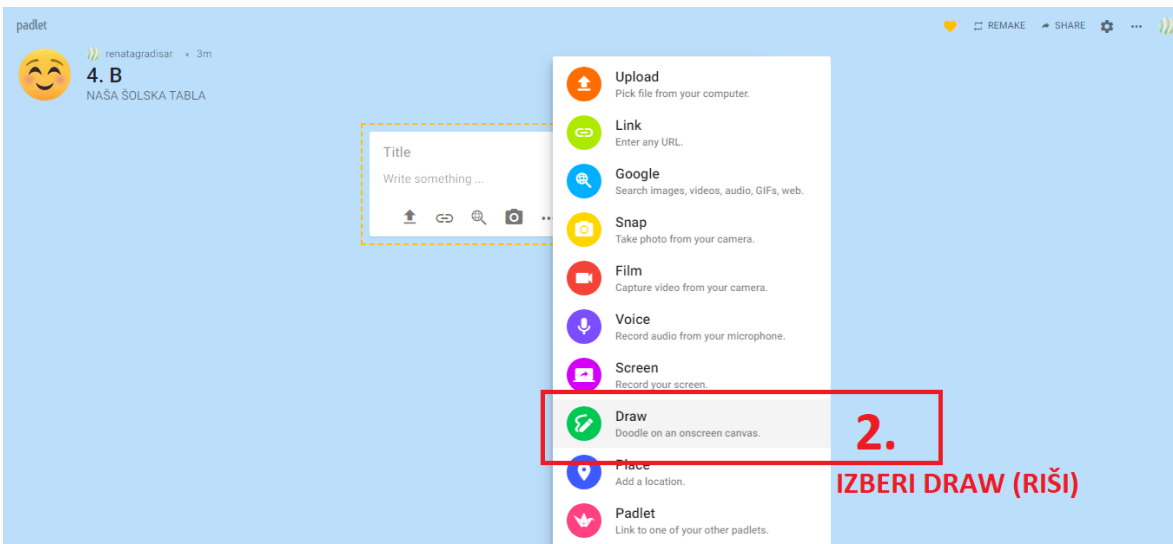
padlet

REMAKE SHARE ···

renatagradisar • 3m
4. B
NAŠA ŠOLSKA TABLA

Title
Write something ...

Upload
Pick file from your computer.

Link
Enter any URL.

Google
Search images, videos, audio, GIFs, web.

Snap
Take photo from your camera.

Film
Capture video from your camera.

Voice
Record audio from your microphone.

Screen
Record your screen.

Draw
Doodle on an onscreen canvas.

2.

Place
Add a location.

IZBERI DRAW (RIŠI)

Padlet
Link to one of your other padlets.